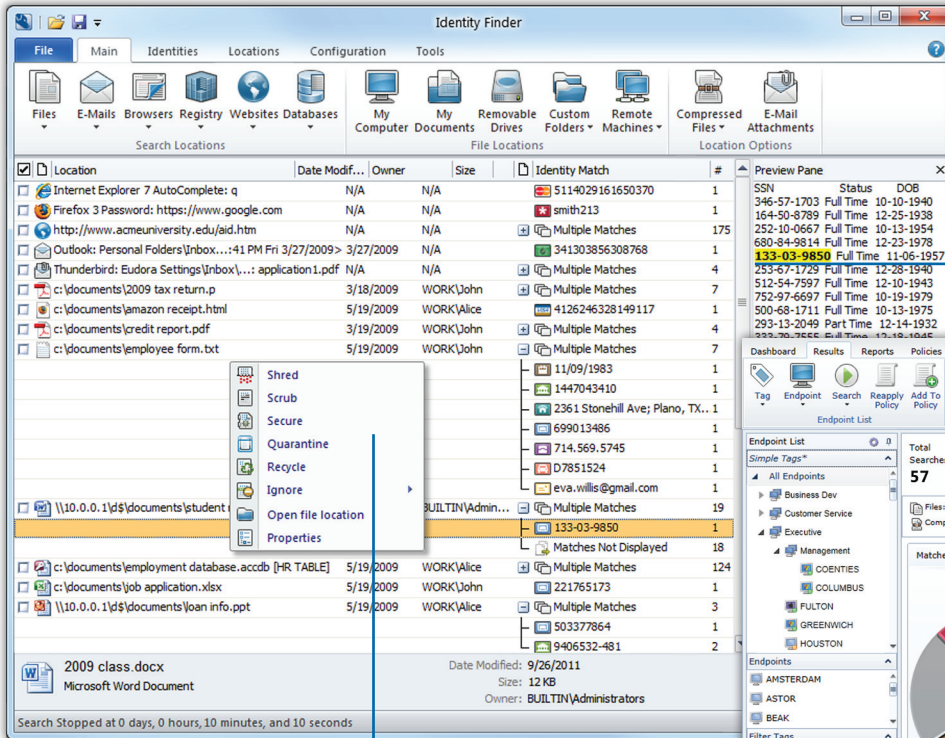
Identity Finder

File | Main | Identities | Locations | Configuration | Tools

Files | E-Mails | Browsers | Registry | Websites | Databases
Search Locations

My Computer | My Documents | Removable Drives | Custom Folders | Remote Machines
File Locations

Compressed Files | E-Mail Attachments
Location Options

| Location | Date Modif... | Owner | Size | Identity Match | # |
|---|---|---|---|---|---|
| Internet Explorer 7 AutoComplete: q | N/A | N/A | | 5114029161650370 | 1 |
| Firefox 3 Password: https://www.google.com | N/A | N/A | | smith213 | 1 |
| http://www.acmeuniversity.edu/aid.htm | N/A | N/A | | Multiple Matches | 175 |
| Outlook: Personal Folders\Inbox...:41 PM Fri 3/27/2009> | 3/27/2009 | N/A | | 341303856308768 | 1 |
| Thunderbird: Eudora Settings\Inbox\...: application1.pdf | N/A | N/A | | Multiple Matches | 4 |
| c:\documents\2009 tax return.p | 3/18/2009 | WORK\John | | Multiple Matches | 7 |
| c:\documents\amazon receipt.html | 5/19/2009 | WORK\Alice | | 4126246328149117 | 1 |
| c:\documents\credit report.pdf | 3/19/2009 | WORK\John | | Multiple Matches | 4 |
| c:\documents\employee form.txt | 5/19/2009 | WORK\John | | Multiple Matches | 7 |
| | | | | 11/09/1983 | 1 |
| | | | | 1447043410 | 1 |
| | | | | 2361 Stonehill Ave; Plano, TX... | 1 |
| | | | | 699013486 | 1 |
| | | | | 714.569.5745 | 1 |
| | | | | D7851524 | 1 |
| | | | | eva.willis@gmail.com | 1 |
| \\10.0.0.1\d$\documents\student | | BUILTIN\Admin... | | Multiple Matches | 19 |
| | | | | 133-03-9850 | 1 |
| | | | | Matches Not Displayed | 18 |
| c:\documents\employment database.accdb [HR TABLE] | 5/19/2009 | WORK\Alice | | Multiple Matches | 124 |
| c:\documents\job application.xlsx | 5/19/2009 | WORK\John | | 221765173 | 1 |
| \\10.0.0.1\d$\documents\loan info.ppt | 5/19/2009 | WORK\Alice | | Multiple Matches | 3 |
| | | | | 503377864 | 1 |
| | | | | 9406532-481 | 2 |

Shred
Scrub
Secure
Quarantine
Recycle
Ignore
Open file location
Properties

2009 class.docx
Microsoft Word Document
Date Modified: 9/26/2011
Size: 12 KB
Owner: BUILTIN\Administrators

Search Stopped at 0 days, 0 hours, 10 minutes, and 10 seconds

Preview Pane
| SSN | Status | DOB |
|---|---|---|
| 346-57-1703 | Full Time | 10-10-1940 |
| 164-50-8789 | Full Time | 12-25-1938 |
| 252-10-0667 | Full Time | 10-13-1954 |
| 680-84-9814 | Full Time | 12-23-1978 |
| 133-03-9850 | Full Time | 11-06-1957 |
| 253-67-1729 | Full Time | 12-28-1940 |
| 512-54-7597 | Full Time | 12-10-1943 |
| 752-97-6697 | Full Time | 10-19-1979 |
| 500-68-1711 | Full Time | 10-13-1975 |
| 293-13-2049 | Part Time | 12-14-1932 |

Dashboard | Results | Reports | Policies
Tag | Endpoint | Search | Reapply Policy | Add To Policy
Endpoint List

Endpoint List
Simple Tags*
All Endpoints
Business Dev
Customer Service
Executive
Management
COENTIES
COLUMBUS
FULTON
GREENWICH
HOUSTON
Endpoints
AMSTERDAM
ASTOR
BEAK
Filter Tags

Total Searche
57
Files
Comp
Matche